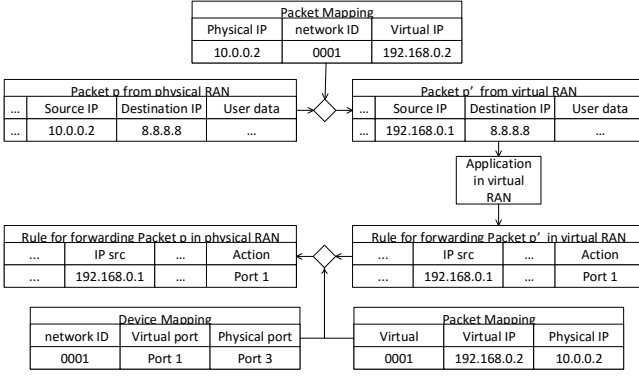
Packet Mapping

| Physical IP | network ID | Virtual IP |
|---|---|---|
| 10.0.0.2 | 0001 | 192.168.0.2 |

Packet p from physical RAN

| ... | Source IP | Destination IP | User data |
|---|---|---|---|
| ... | 10.0.0.2 | 8.8.8.8 | ... |

Packet p' from virtual RAN

| ... | Source IP | Destination IP | User data |
|---|---|---|---|
| ... | 192.168.0.1 | 8.8.8.8 | ... |

Application in virtual RAN

Rule for forwarding Packet p in physical RAN

| ... | IP src | ... | Action |
|---|---|---|---|
| ... | 192.168.0.1 | ... | Port 1 |

Rule for forwarding Packet p' in virtual RAN

| ... | IP src | ... | Action |
|---|---|---|---|
| ... | 192.168.0.1 | ... | Port 1 |

Device Mapping

| network ID | Virtual port | Physical port |
|---|---|---|
| 0001 | Port 1 | Port 3 |

Packet Mapping

| Virtual | Virtual IP | Physical IP |
|---|---|---|
| 0001 | 192.168.0.2 | 10.0.0.2 |